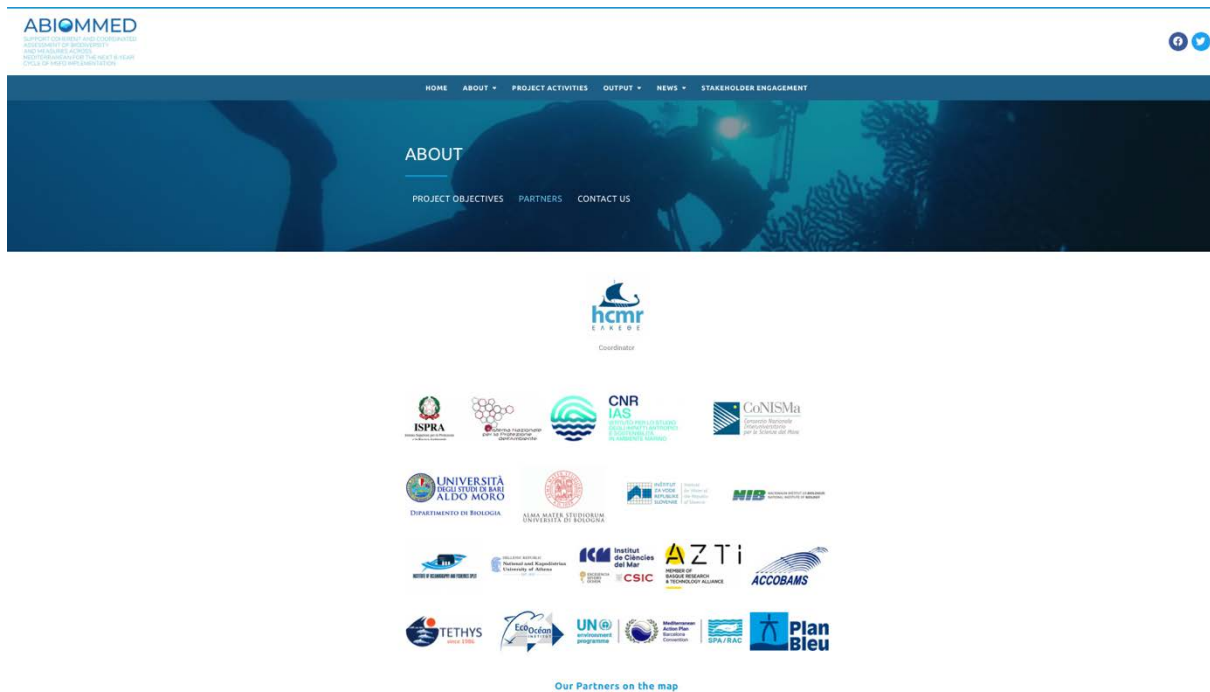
ABIOMMED
SUPPORT COHERENT AND COORDINATED ASSESSMENT OF BIODIVERSITY AND MEASURES ACROSS MEDITERRANEAN FOR THE NEXT 6-YEAR CYCLE OF MSFD IMPLEMENTATION

HOME ABOUT ▾ PROJECT ACTIVITIES OUTPUT ▾ NEWS ▾ STAKEHOLDER ENGAGEMENT

ABOUT

PROJECT OBJECTIVES PARTNERS CONTACT US

hcmr
ΕΛΚΕΘΕ
Coordinator

ISPRA
Sistema Nazionale per la Protezione dell'Ambiente
CNR IAS
CoNISMa
UNIVERSITÀ DEGLI STUDI DI BARI ALDO MORO
DIPARTIMENTO DI BIOLOGIA
ALMA MATER STUDIORUM UNIVERSITÀ DI BOLOGNA
INŠTITUT ZA VODE REPUBLIKE SLOVENIJE
NIB
National and Kapodistrian University of Athens
ICM Institut de Ciències del Mar CSIC
AZTI
MEMBER OF BASQUE RESEARCH & TECHNOLOGY ALLIANCE
ACCOBAMS
TETHYS
EcoOcéan
UN environment programme
Mediterranean Action Plan Barcelona Convention
SPA/RAC
Plan Bleu

Our Partners on the map